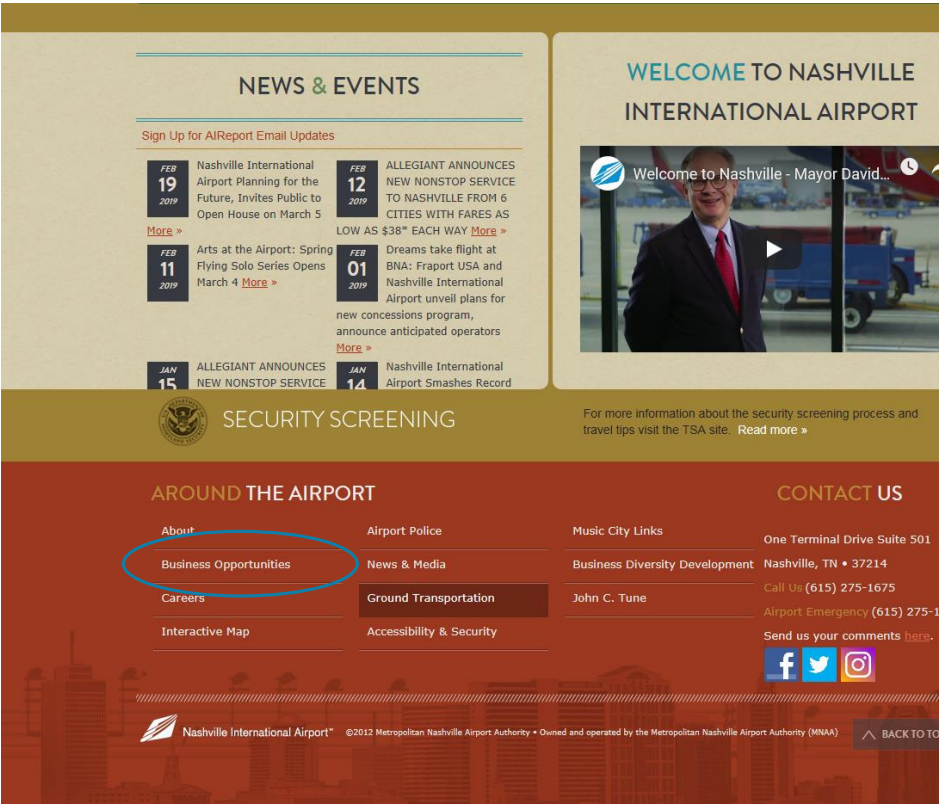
NEWS & EVENTS

Sign Up for AIReport Email Updates

FEB 19 2019 Nashville International Airport Planning for the Future, Invites Public to Open House on March 5 More »

FEB 12 2019 ALLEGIANT ANNOUNCES NEW NONSTOP SERVICE TO NASHVILLE FROM 6 CITIES WITH FARES AS LOW AS $38* EACH WAY More »

FEB 11 2019 Arts at the Airport: Spring Flying Solo Series Opens March 4 More »

FEB 01 2019 Dreams take flight at BNA: Fraport USA and Nashville International Airport unveil plans for new concessions program, announce anticipated operators More »

JAN 15 ALLEGIANT ANNOUNCES NEW NONSTOP SERVICE

JAN 14 Nashville International Airport Smashes Record

WELCOME TO NASHVILLE INTERNATIONAL AIRPORT

Welcome to Nashville - Mayor David...

SECURITY SCREENING

For more information about the security screening process and travel tips visit the TSA site. Read more »

AROUND THE AIRPORT

About
Business Opportunities
Careers
Interactive Map
Airport Police
News & Media
Ground Transportation
Accessibility & Security
Music City Links
Business Diversity Development
John C. Tune

CONTACT US

One Terminal Drive Suite 501
Nashville, TN • 37214
Call Us (615) 275-1675
Airport Emergency (615) 275-1
Send us your comments here.

Nashville International Airport™ ©2012 Metropolitan Nashville Airport Authority • Owned and operated by the Metropolitan Nashville Airport Authority (MNAA)

BACK TO TO